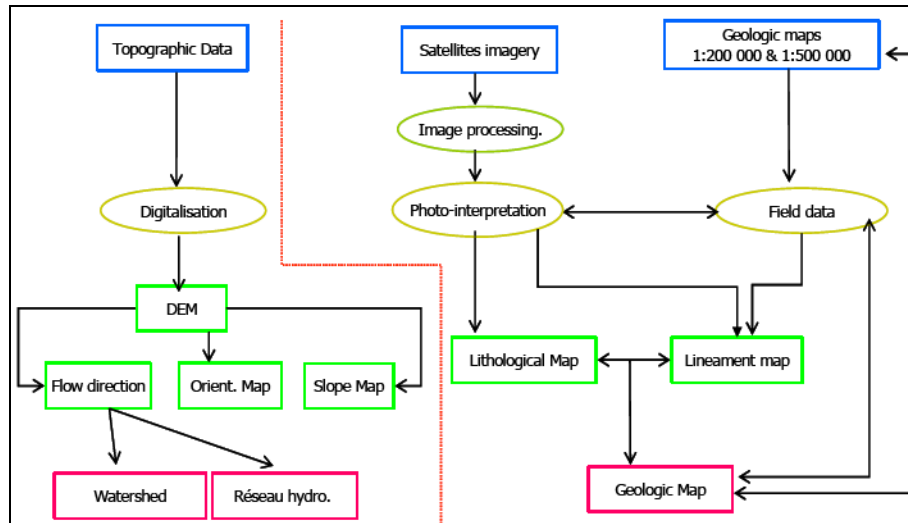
Topographic Data

Digitalisation

DEM

Flow direction

Orient. Map

Slope Map

Watershed

Réseau hydro.

Satellites imagery

Image processing.

Photo-interpretation

Geologic maps
1:200 000 & 1:500 000

Field data

Lithological Map

Lineament map

Geologic Map